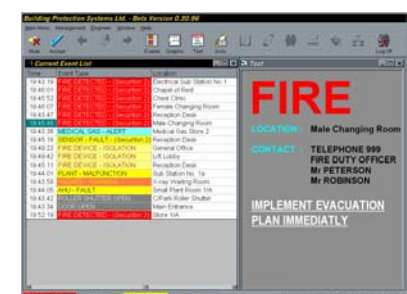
Building Protection Systems Ltd. - Beta Version 0.30.96

Main Menu   Management   Engineer   Window   Help

Mute   Reset   Event   Graphic   Text   Beta   Log Off

Current Event List

| Time | Event Type | Location |
|---|---|---|
| 19:43:19 | FIRE DETECTED - (Securiton 2) | Electrical Sub Station No 1 |
| 19:46:01 | FIRE DETECTED - (Securiton 2) | Chapel of Rest |
| 19:45:53 | FIRE DETECTED - (Securiton 2) | Chest Clinic |
| 19:45:52 | FIRE DETECTED - (Securiton 2) | Female Changing Room |
| 19:43:47 | FIRE DETECTED - (Securiton 2) | Reception Desk |
| 19:45:46 | FIRE DETECTED - (Securiton 2) | Male Changing Room |
| 19:43:36 | MEDICAL GAS - ALERT | Medical Gas Store 2 |
| 19:43:16 | SENSOR - FAULT - (Securiton 2) | Reception Desk |
| 19:42:22 | FIRE DEVICE - ISOLATION | General Office |
| 19:40:42 | FIRE DEVICE - ISOLATION | Lift Lobby |
| 19:45:11 | FIRE DEVICE - ISOLATION | Reception Desk |
| 19:44:01 | PLANT - MALFUNCTION | Sub Station No. 1a |
| 19:44:00 | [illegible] | X-ray Waiting Room |
| 19:44:05 | AHU - FAULT | Small Plant Room 1/A |
| 19:43:42 | ROLLER SHUTTER OPEN | C/Park Roller Shutter |
| 19:43:34 | DOOR OPEN | Main Entrance |
| 19:52:19 | FIRE DETECTED - (Securiton 2) | Store 1/A |

Text

FIRE

LOCATION : Male Changing Room

CONTACT : TELEPHONE 999
FIRE DUTY OFFICER
Mr PETERSON
Mr ROBINSON

IMPLEMENT EVACUATION PLAN IMMEDIATLY